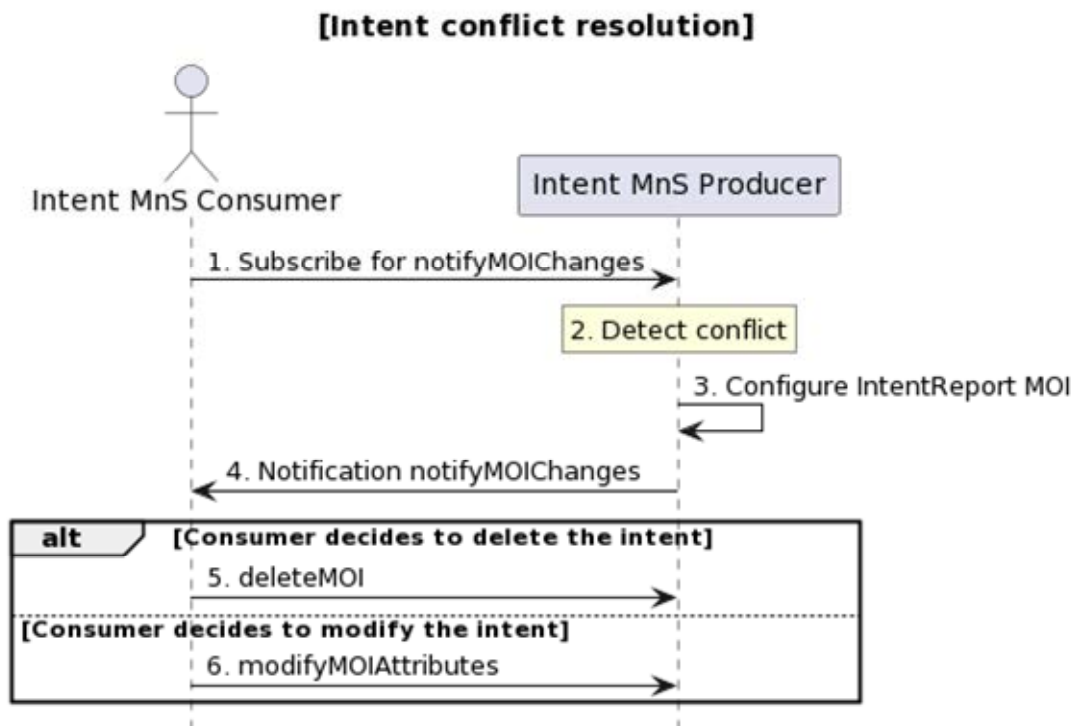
[Intent conflict resolution]

Intent MnS Consumer

Intent MnS Producer

1. Subscribe for notifyMOIChanges

2. Detect conflict

3. Configure IntentReport MOI

4. Notification notifyMOIChanges

alt [Consumer decides to delete the intent]

5. deleteMOI

[Consumer decides to modify the intent]

6. modifyMOIAttributes